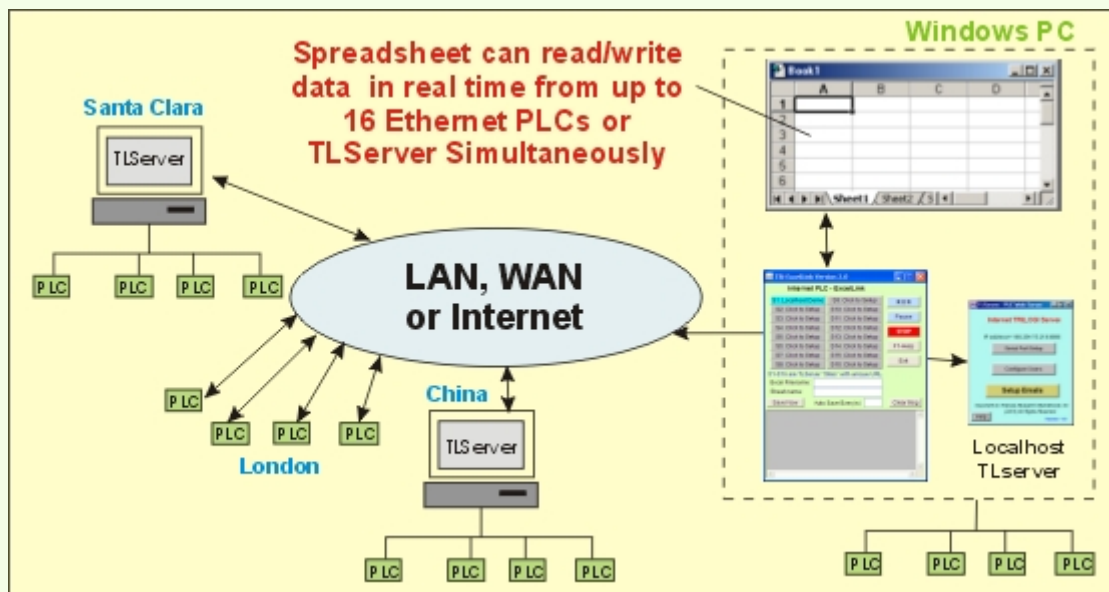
Windows PC

Spreadsheet can read/write data in real time from up to 16 Ethernet PLCs or TLServer Simultaneously

Book1

| | A | B | C | D |
|---|---|---|---|---|
| 1 | | | | |
| 2 | | | | |
| 3 | | | | |
| 4 | | | | |
| 5 | | | | |
| 6 | | | | |

Sheet1 Sheet2 S

Santa Clara

TLServer

PLC PLC PLC PLC

LAN, WAN or Internet

Internet PLC - ExcelLink

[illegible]

Localhost TLserver

PLC

PLC PLC PLC

London

China

TLServer

PLC PLC PLC PLC

PLC PLC PLC PLC